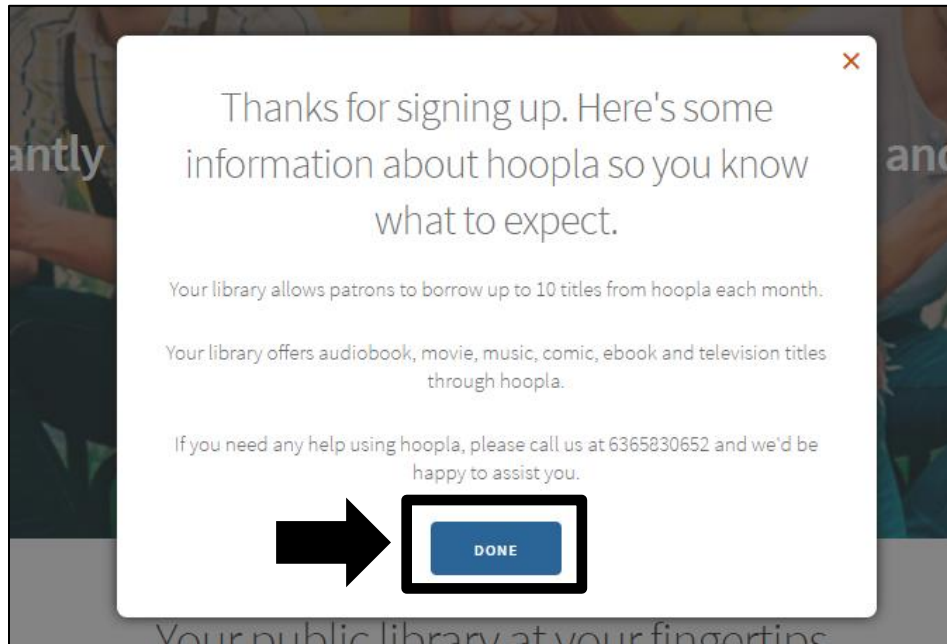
antly

an

×

Thanks for signing up. Here's some information about hoopla so you know what to expect.

Your library allows patrons to borrow up to 10 titles from hoopla each month.

Your library offers audiobook, movie, music, comic, ebook and television titles through hoopla.

If you need any help using hoopla, please call us at 6365830652 and we'd be happy to assist you.

DONE

Your public library at your fingertips